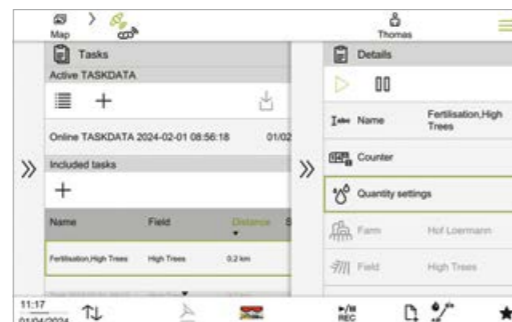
Map

Thomas

Tasks

Active TASKDATA

Online TASKDATA 2024-02-01 08:56:18 01/02

Included tasks

| Name | Field | Distance | S |
|---|---|---|---|
| Fertilisation,High Trees | High Trees | 0.2 km | |

Details

Name Fertilisation,High Trees

Counter

Quantity settings

Farm Hof Loermann

Field High Trees

11:17
01/04/2024

REC